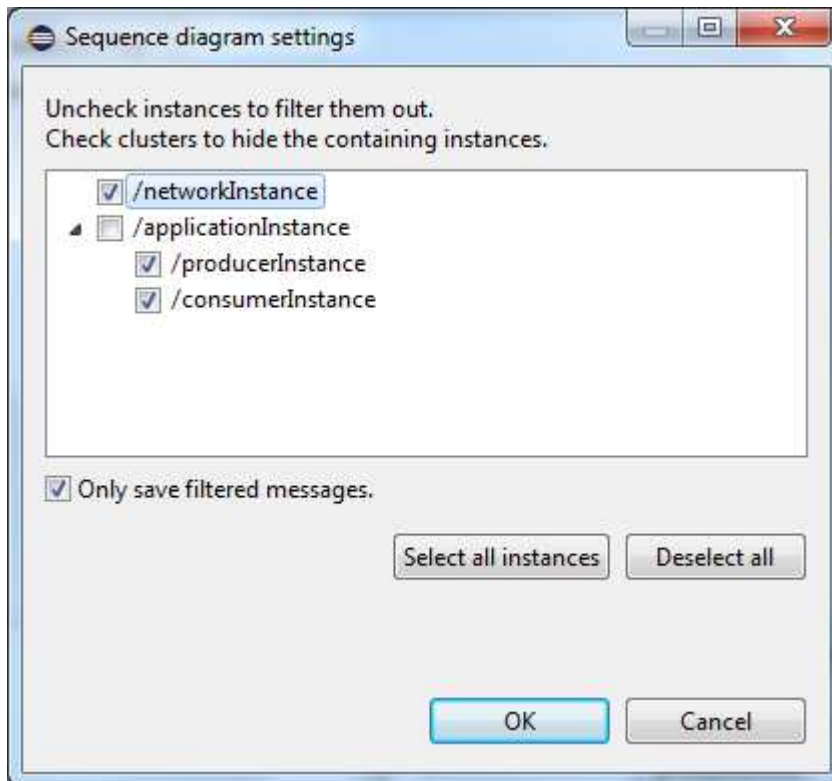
Sequence diagram settings

Uncheck instances to filter them out.
Check clusters to hide the containing instances.

/networkInstance
/applicationInstance
/producerInstance
/consumerInstance

Only save filtered messages.

Select all instances

Deselect all

OK

Cancel